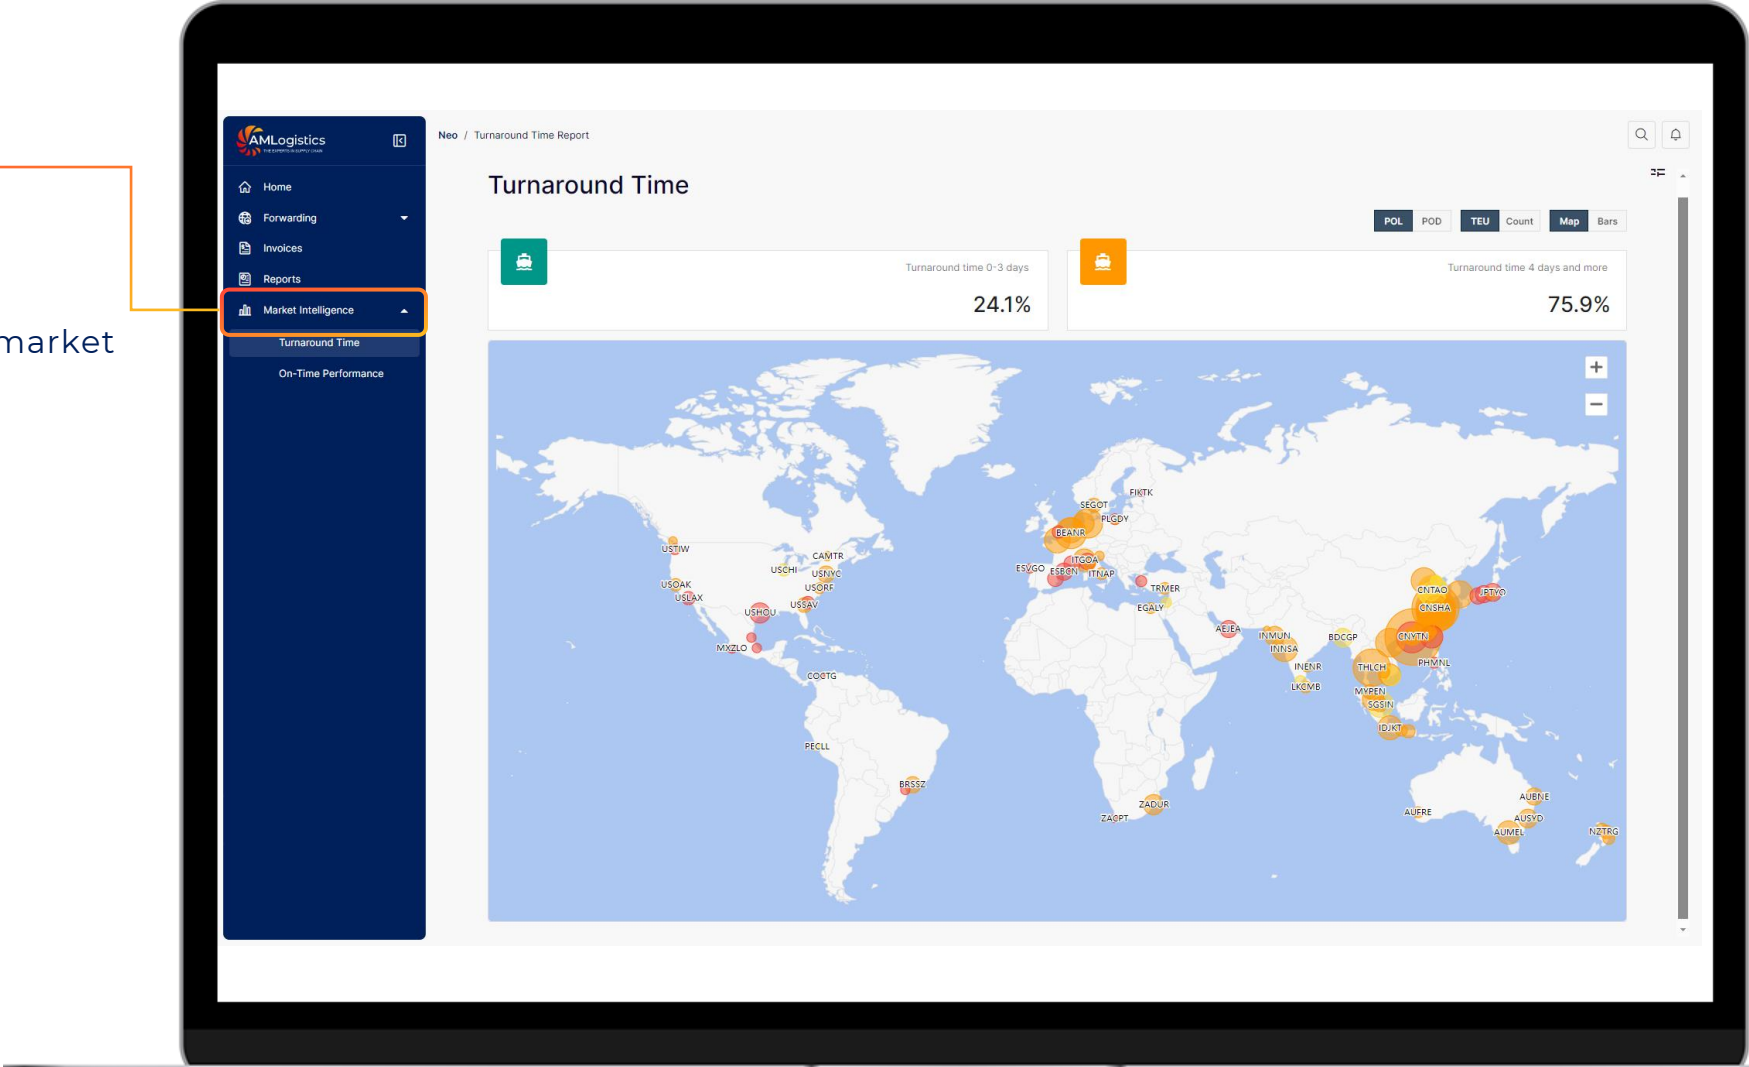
market

AMLogistics

Home
Forwarding
Invoices
Reports
Market Intelligence
Turnaround Time
On-Time Performance

Neo / Turnaround Time Report

Turnaround Time

POL POD TEU Count Map Bars

Turnaround time 0-3 days
24.1%

Turnaround time 4 days and more
75.9%

+
−

USTIW USOAK USLAX USCHI CAMTR USNYC USORF USSAV USHOU MXZLO COCTG PECLL BRSSZ SEGOT FIKTK PLGDY BEANR ITGOA ESVGO ESBCN ITNAP TRMER EGALY AEJEA INMUN INNSA INENR LKCMB BDCGP CNTAO JPTYO CNSHA CNYTN THLCH PHMNL MYPEN SGSIN IDJKT ZADUR ZACPT AUFRE AUBNE AUSYD AUMEL NZTRG